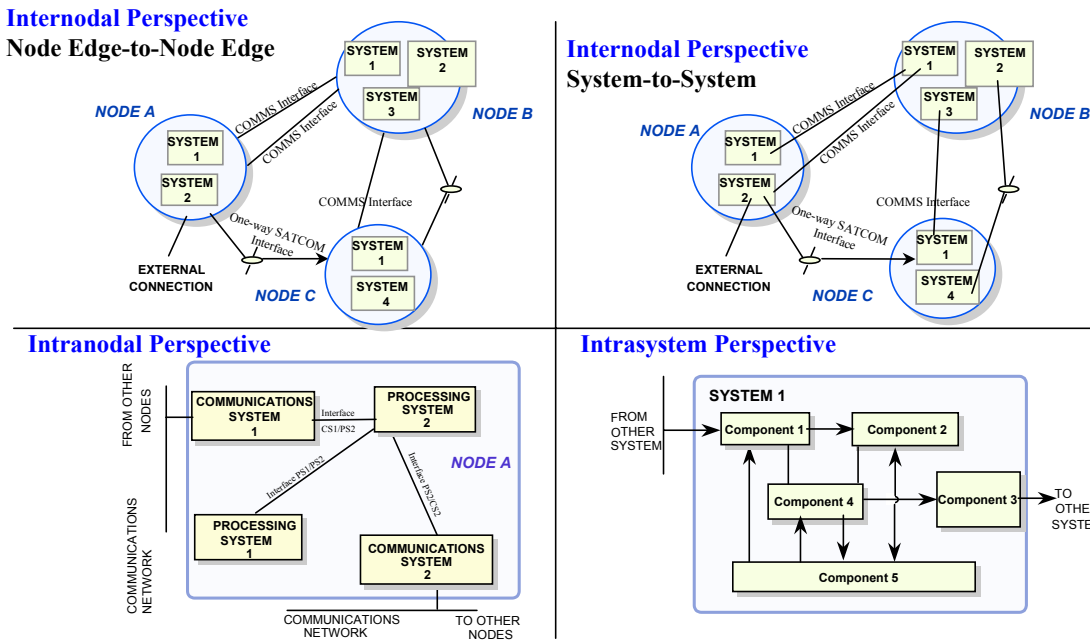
Internodal Perspective
Node Edge-to-Node Edge

SYSTEM 1
SYSTEM 2
SYSTEM 3
NODE B
NODE A
COMMS Interface
COMMS Interface
SYSTEM 1
SYSTEM 2
COMMS Interface
One-way SATCOM Interface
SYSTEM 1
SYSTEM 4
EXTERNAL CONNECTION
NODE C

Internodal Perspective
System-to-System

SYSTEM 1
SYSTEM 2
SYSTEM 3
NODE B
NODE A
COMMS Interface
COMMS Interface
SYSTEM 1
SYSTEM 2
COMMS Interface
One-way SATCOM Interface
SYSTEM 1
SYSTEM 4
EXTERNAL CONNECTION
NODE C

Intranodal Perspective

FROM OTHER NODES
COMMUNICATIONS SYSTEM 1
Interface CS1/PS2
PROCESSING SYSTEM 2
NODE A
Interface PS1/PS2
Interface PS2/CS2
PROCESSING SYSTEM 1
COMMUNICATIONS SYSTEM 2
COMMUNICATIONS NETWORK
COMMUNICATIONS NETWORK
TO OTHER NODES

Intrasystem Perspective

SYSTEM 1
FROM OTHER SYSTEM
Component 1
Component 2
Component 4
Component 3
TO OTHE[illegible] SYSTE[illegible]
Component 5